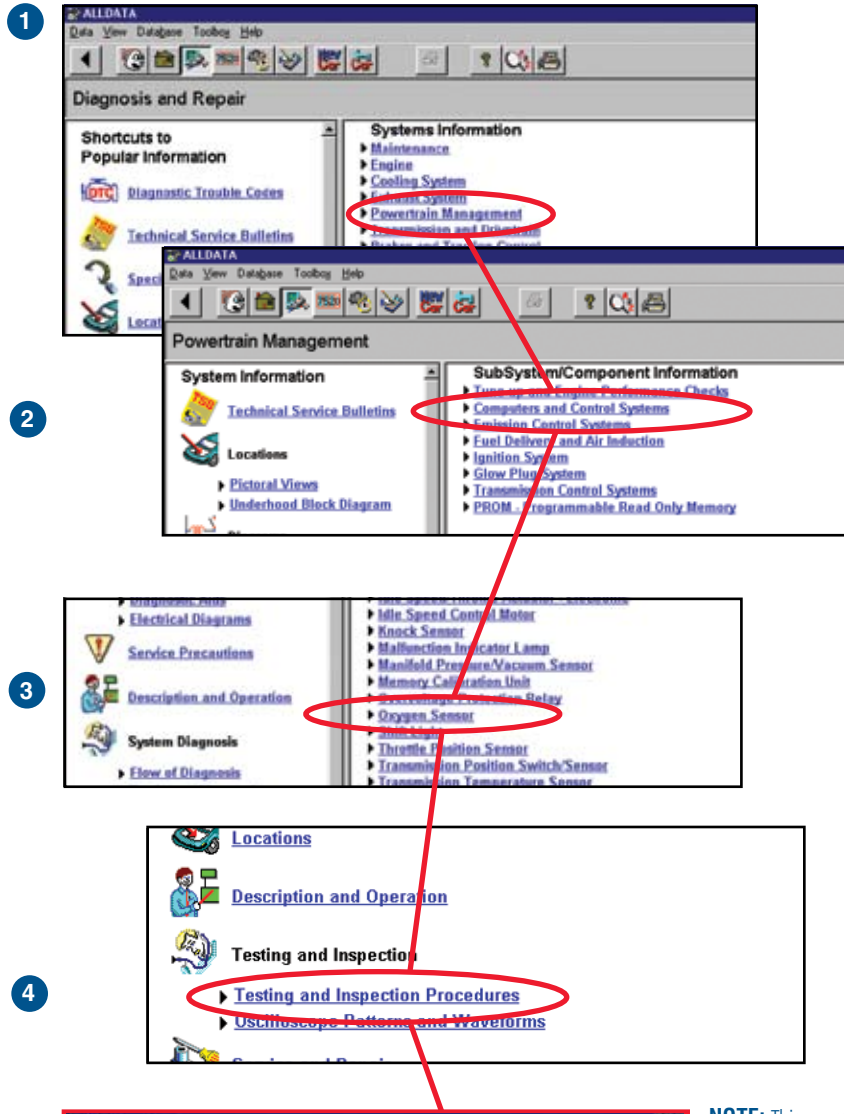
1

ALLDATA
Data View Database Toolbox Help

Diagnosis and Repair

Shortcuts to Popular Information

DTC Diagnostic Trouble Codes

TSB Technical Service Bulletins

Speci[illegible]

Locat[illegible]

Systems Information
Maintenance
Engine
Cooling System
Exhaust System
Powertrain Management
Transmission and Drivetrain
Brakes and Traction Control

ALLDATA
Data View Database Toolbox Help

Powertrain Management

2

System Information

TSB Technical Service Bulletins

Locations

Pictoral Views
Underhood Block Diagram

SubSystem/Component Information
Tune-up and Engine Performance Checks
Computers and Control Systems
Emission Control Systems
Fuel Delivery and Air Induction
Ignition System
Glow Plug System
Transmission Control Systems
PROM - Programmable Read Only Memory

3

Diagnostic Aids
Electrical Diagrams

Service Precautions

Description and Operation

System Diagnosis

Flow of Diagnosis

Idle Speed Throttle Actuator - Electronic
Idle Speed Control Motor
Knock Sensor
Malfunction Indicator Lamp
Manifold Pressure/Vacuum Sensor
Memory Calibration Unit
Overvoltage Protection Relay
Oxygen Sensor
Shift Light
Throttle Position Sensor
Transmission Position Switch/Sensor
Transmission Temperature Sensor

4

Locations

Description and Operation

Testing and Inspection

Testing and Inspection Procedures
Oscilloscope Patterns and Waveforms

Service and Repair

NOTE: This